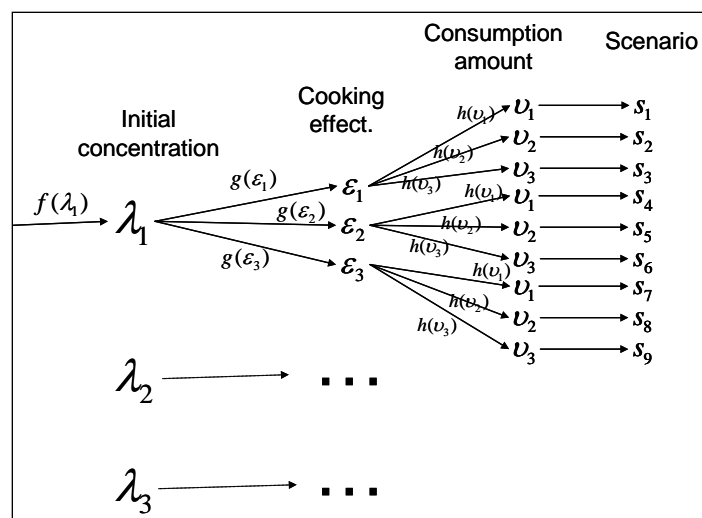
Initial concentration

Cooking effect.

Consumption amount

Scenario

$f(\lambda_1)$

$\lambda_1$

$g(\varepsilon_1)$

$g(\varepsilon_2)$

$g(\varepsilon_3)$

$\varepsilon_1$

$\varepsilon_2$

$\varepsilon_3$

$h(\upsilon_1)$

$h(\upsilon_2)$

$h(\upsilon_3)$

$h(\upsilon_1)$

$h(\upsilon_2)$

$h(\upsilon_3)$

$h(\upsilon_1)$

$h(\upsilon_2)$

$h(\upsilon_3)$

$\upsilon_1$ $s_1$

$\upsilon_2$ $s_2$

$\upsilon_3$ $s_3$

$\upsilon_1$ $s_4$

$\upsilon_2$ $s_5$

$\upsilon_3$ $s_6$

$\upsilon_1$ $s_7$

$\upsilon_2$ $s_8$

$\upsilon_3$ $s_9$

$\lambda_2$ ...

$\lambda_3$ ...